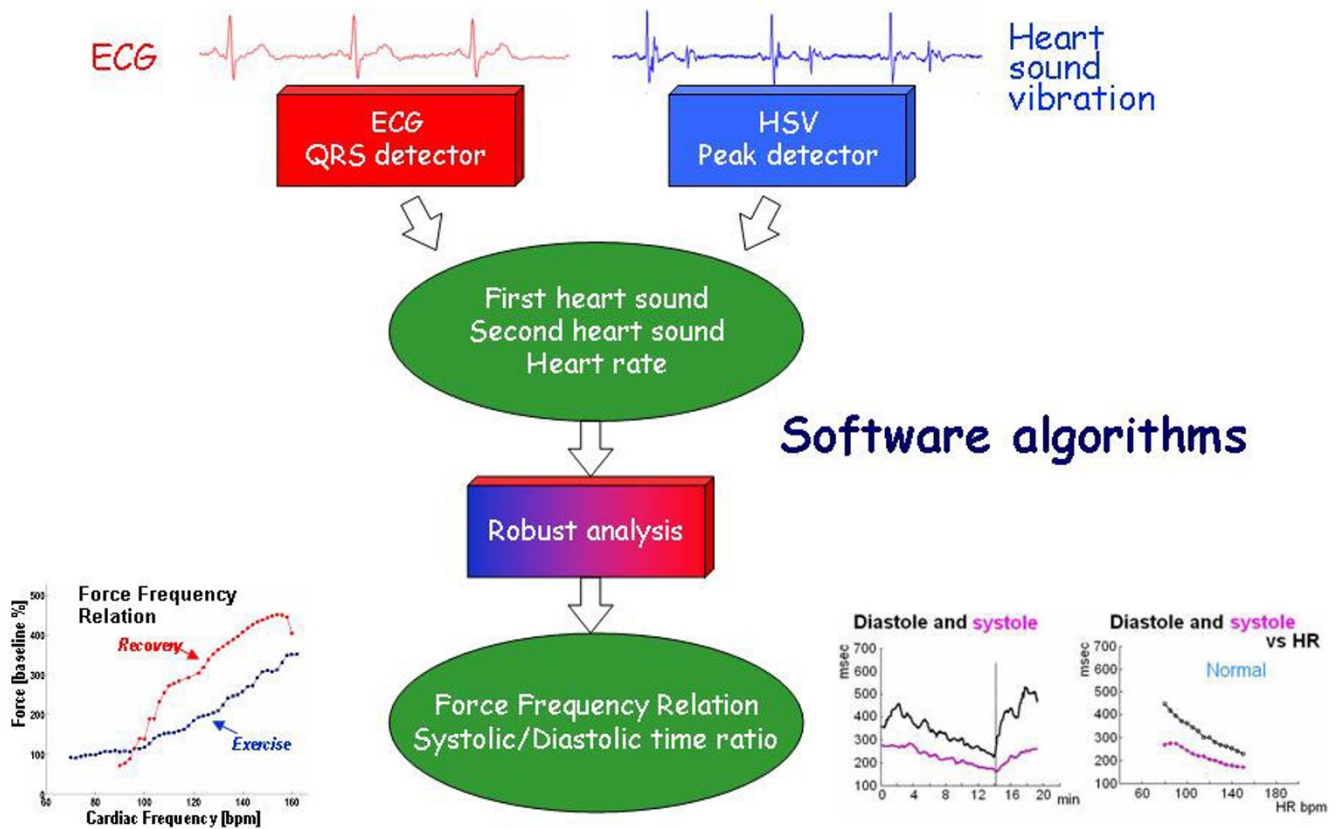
ECG

Heart sound vibration

ECG
QRS detector

HSV
Peak detector

First heart sound
Second heart sound
Heart rate

Software algorithms

Robust analysis

Force Frequency Relation
Systolic/Diastolic time ratio

Force Frequency Relation

Recovery

Exercise

Force [baseline %]

500
400
300
200
100
0

60 80 100 120 140 160

Cardiac Frequency [bpm]

Diastole and systole

msec

700
600
500
400
300
200
100

0 4 8 12 16 20 min

Diastole and systole vs HR

Normal

msec

700
600
500
400
300
200
100

60 100 140 180

HR bpm